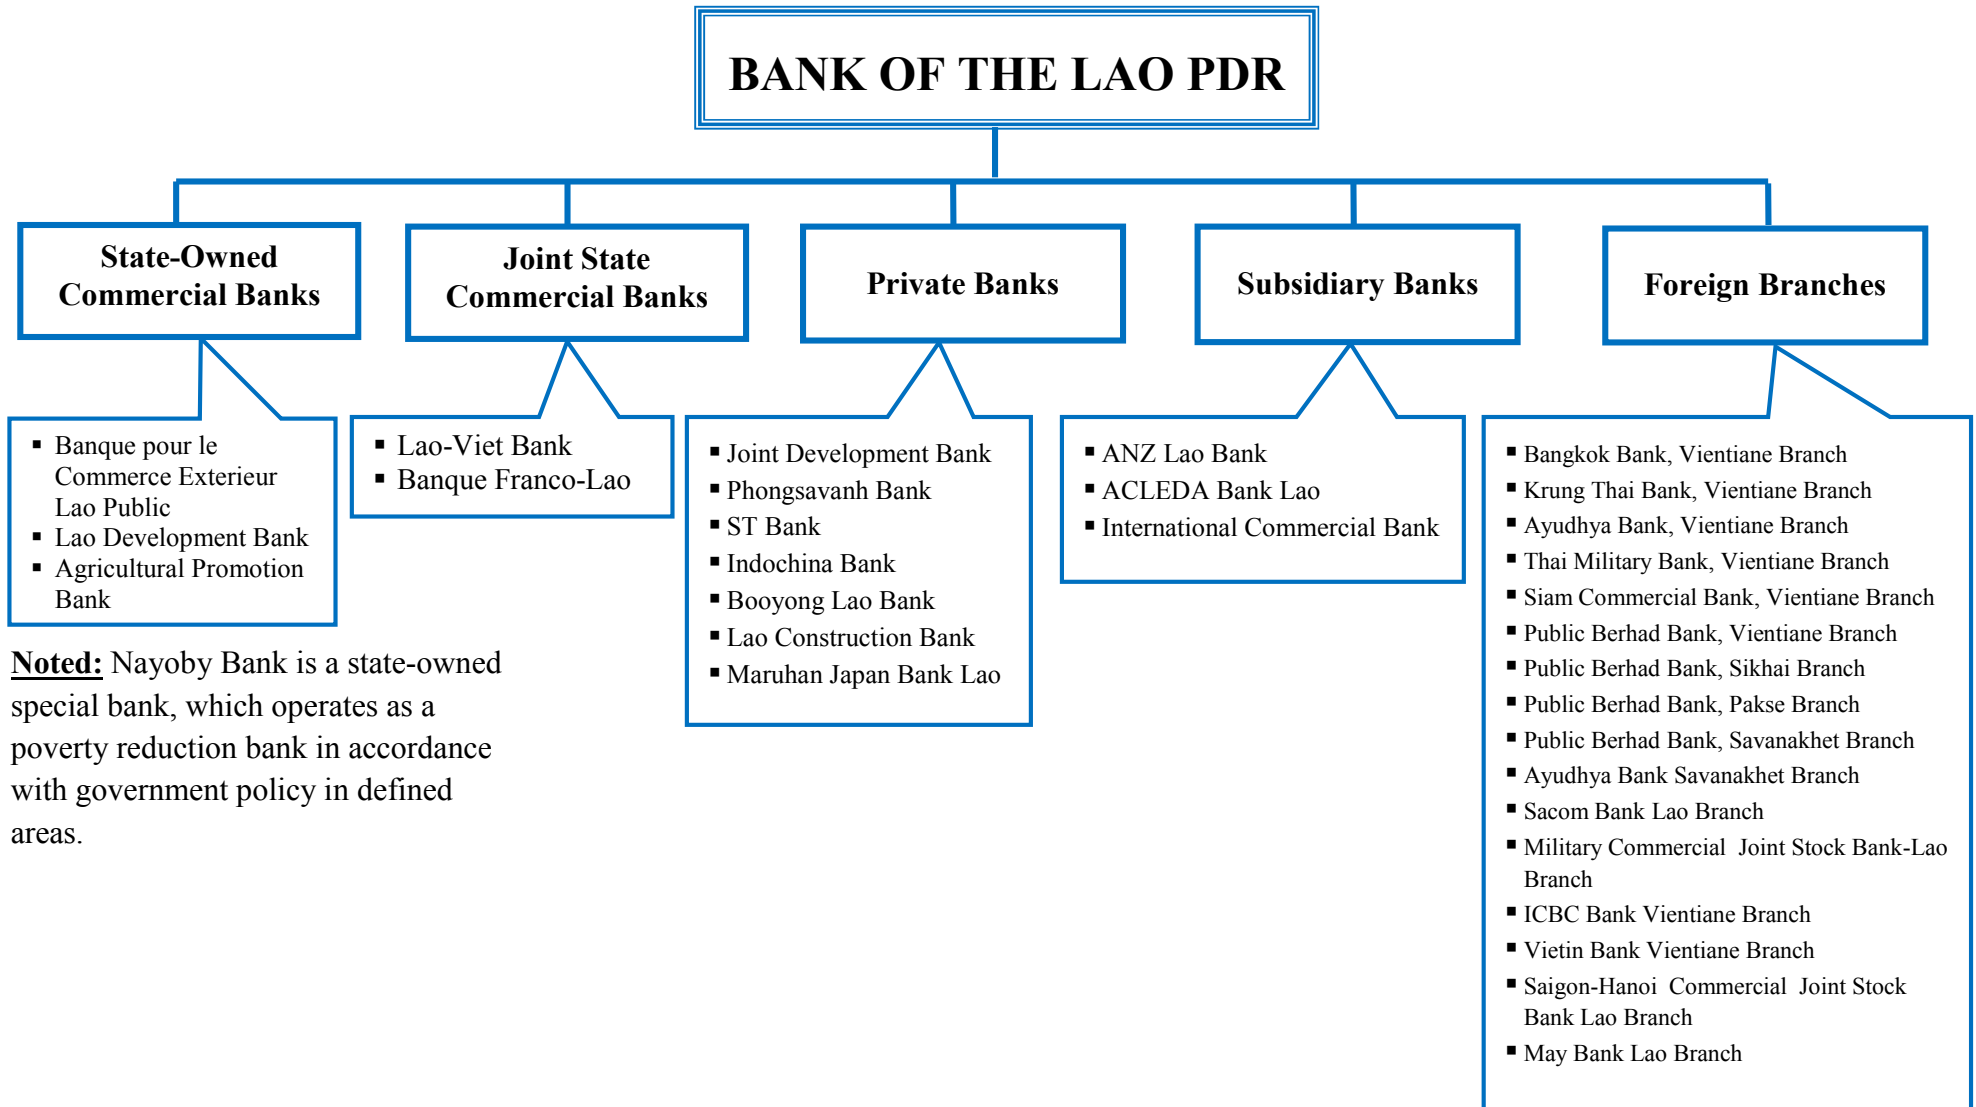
BANK OF THE LAO PDR

State-Owned Commercial Banks

Joint State Commercial Banks

Private Banks

Subsidiary Banks

Foreign Branches

- Banque pour le Commerce Exterieur Lao Public
- Lao Development Bank
- Agricultural Promotion Bank

- Lao-Viet Bank
- Banque Franco-Lao

- Joint Development Bank
- Phongsavanh Bank
- ST Bank
- Indochina Bank
- Booyong Lao Bank
- Lao Construction Bank
- Maruhan Japan Bank Lao

- ANZ Lao Bank
- ACLEDA Bank Lao
- International Commercial Bank

- Bangkok Bank, Vientiane Branch
- Krung Thai Bank, Vientiane Branch
- Ayudhya Bank, Vientiane Branch
- Thai Military Bank, Vientiane Branch
- Siam Commercial Bank, Vientiane Branch
- Public Berhad Bank, Vientiane Branch
- Public Berhad Bank, Sikhai Branch
- Public Berhad Bank, Pakse Branch
- Public Berhad Bank, Savanakhet Branch
- Ayudhya Bank Savanakhet Branch
- Sacom Bank Lao Branch
- Military Commercial Joint Stock Bank-Lao Branch
- ICBC Bank Vientiane Branch
- Vietin Bank Vientiane Branch
- Saigon-Hanoi Commercial Joint Stock Bank Lao Branch
- May Bank Lao Branch

Noted: Nayoby Bank is a state-owned special bank, which operates as a poverty reduction bank in accordance with government policy in defined areas.